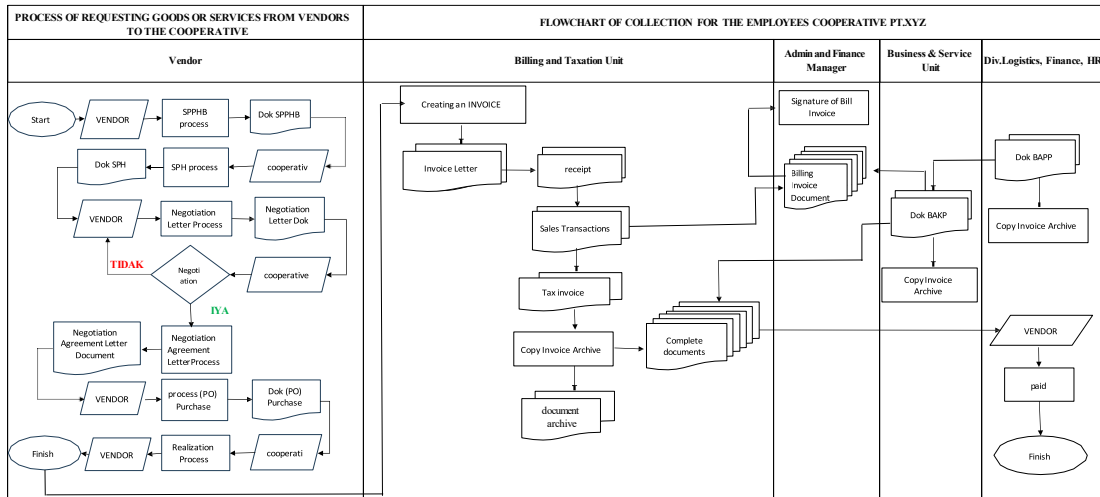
PROCESS OF REQUESTING GOODS OR SERVICES FROM VENDORS TO THE COOPERATIVE

FLOWCHART OF COLLECTION FOR THE EMPLOYEES COOPERATIVE PT.XYZ

Vendor

Start
VENDOR
SPPHB process
Dok SPPHB
Dok SPH
SPH process
cooperativ
VENDOR
Negotiation Letter Process
Negotiation Letter Dok
TIDAK
Negotiation
cooperative
IYA
Negotiation Agreement Letter Document
Negotiation Agreement Letter Process
VENDOR
process (PO) Purchase
Dok (PO) Purchase
Finish
VENDOR
Realization Process
cooperati

Billing and Taxation Unit

Creating an INVOICE
Invoice Letter
receipt
Sales Transactions
Tax invoice
Copy Invoice Archive
Complete documents
document archive

Admin and Finance Manager

Signature of Bill Invoice
Billing Invoice Document

Business & Service Unit

Dok BAKP
Copy Invoice Archive

Div.Logistics, Finance, HR

Dok BAPP
Copy Invoice Archive
VENDOR
paid
Finish